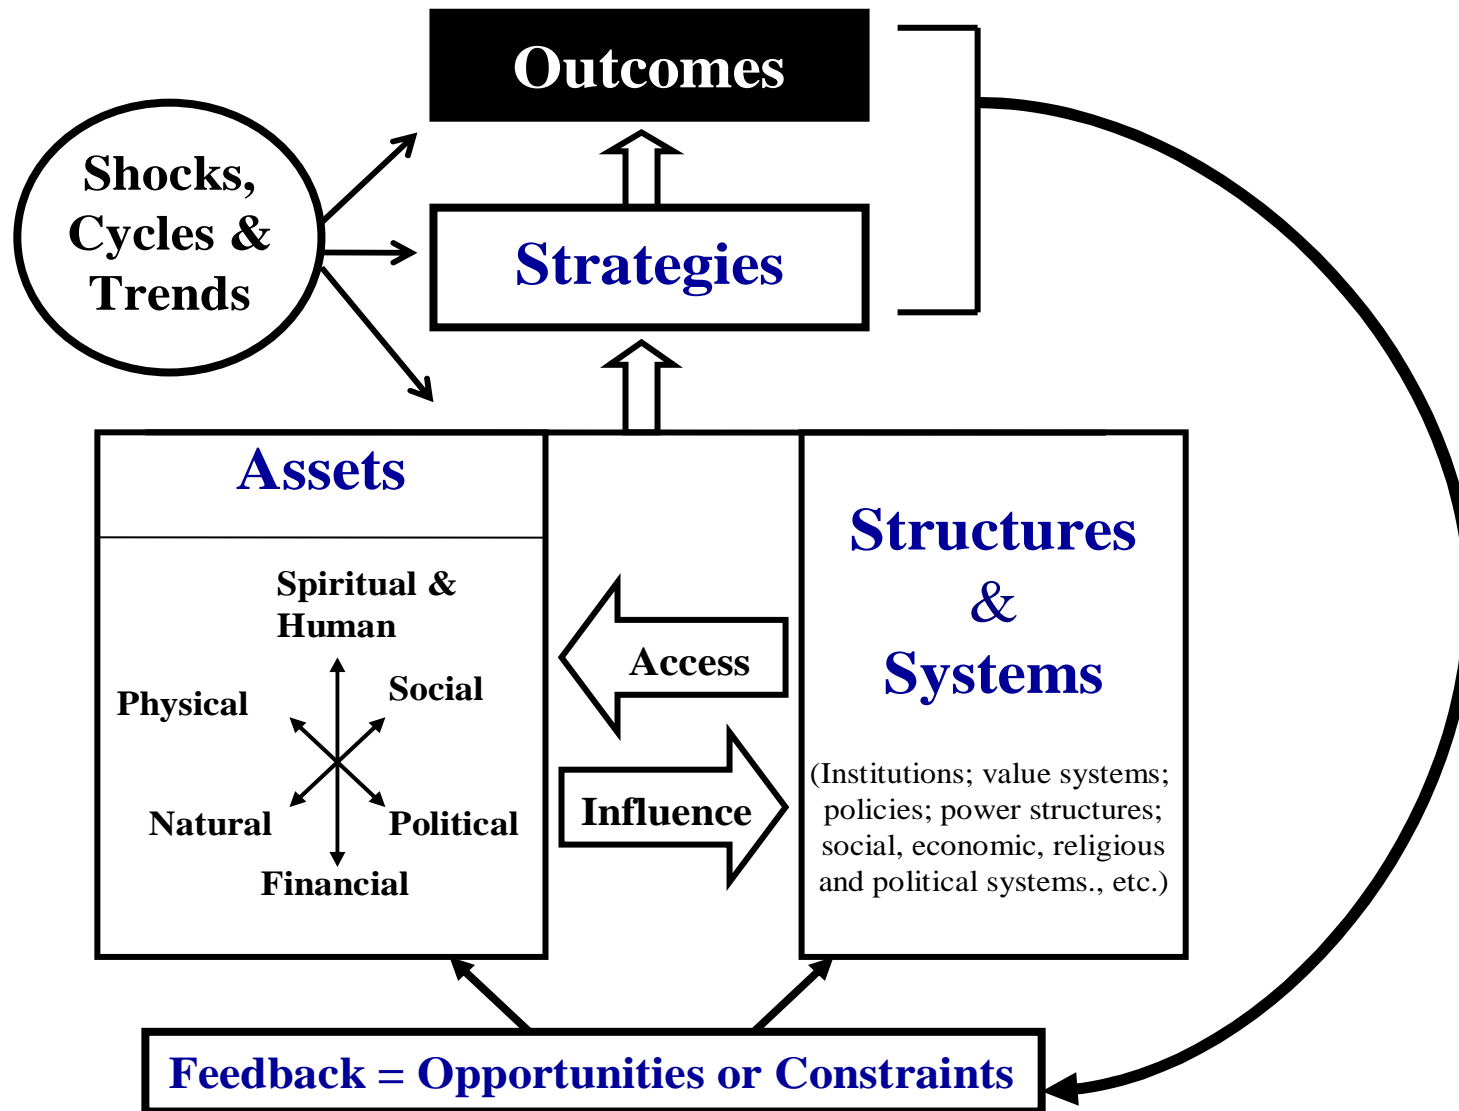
Outcomes

Shocks, Cycles & Trends

Strategies

Assets

Spiritual & Human

Physical

Social

Natural

Political

Financial

Access

Influence

Structures & Systems

(Institutions; value systems; policies; power structures; social, economic, religious and political systems., etc.)

Feedback = Opportunities or Constraints